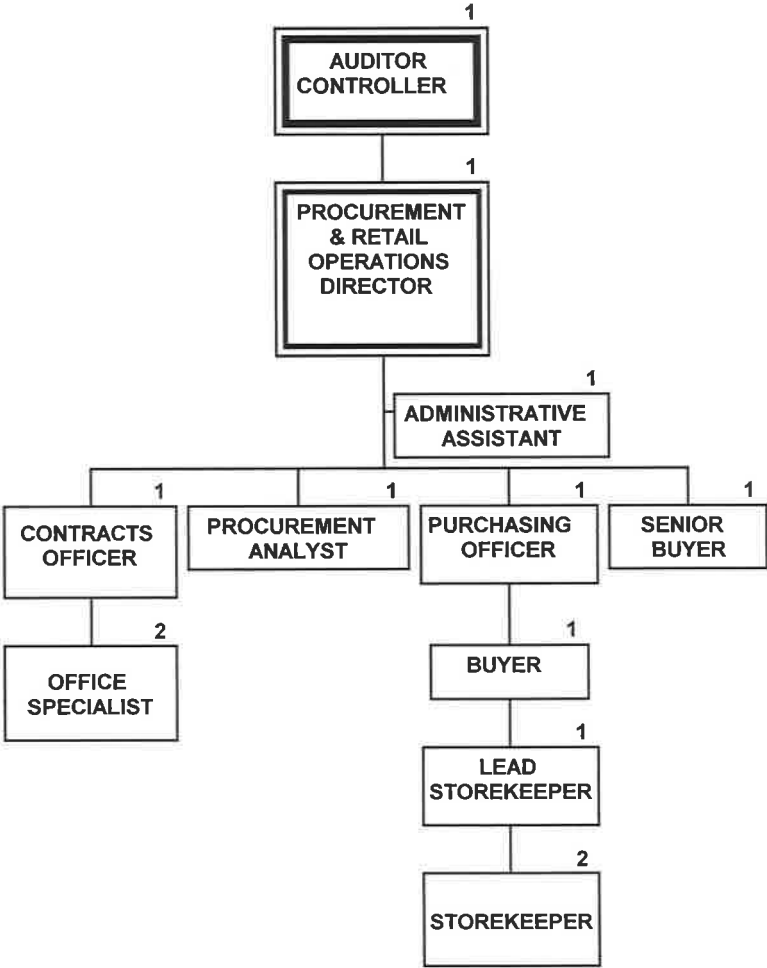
1
AUDITOR CONTROLLER

1
PROCUREMENT & RETAIL OPERATIONS DIRECTOR

1
ADMINISTRATIVE ASSISTANT

1
CONTRACTS OFFICER

1
PROCUREMENT ANALYST

1
PURCHASING OFFICER

1
SENIOR BUYER

2
OFFICE SPECIALIST

1
BUYER

1
LEAD STOREKEEPER

2
STOREKEEPER